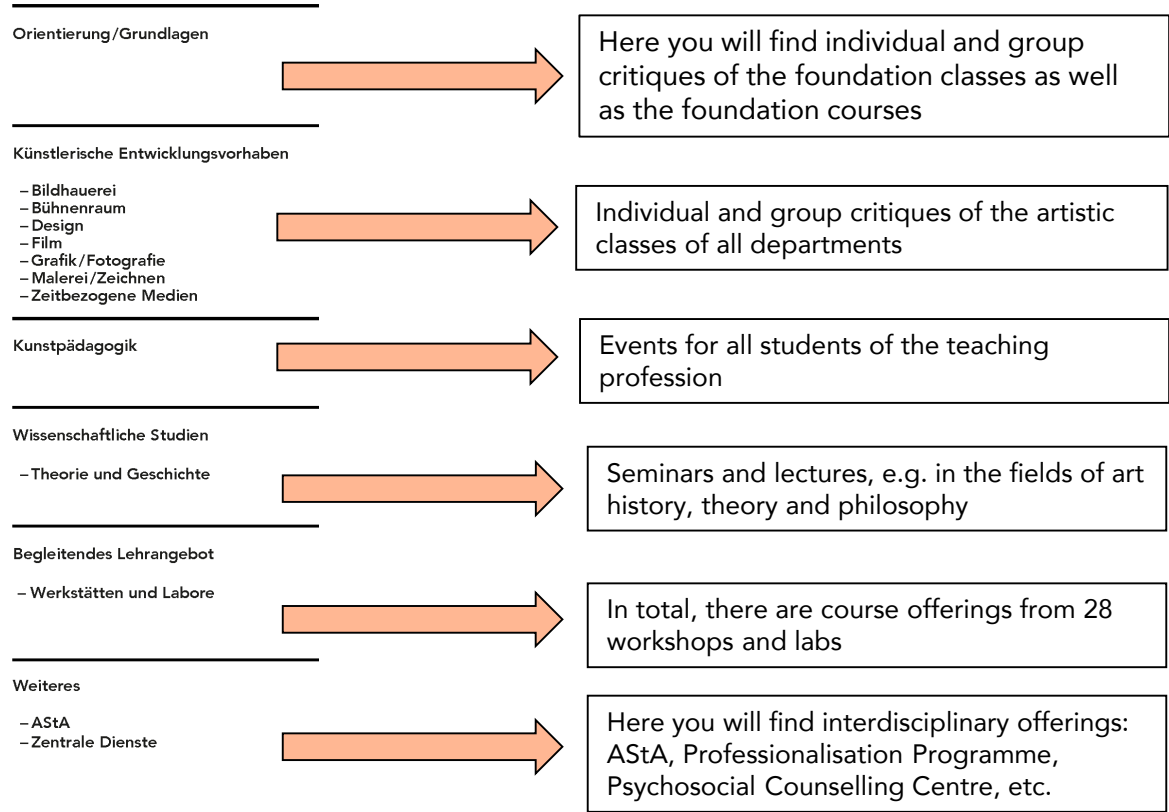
Orientierung/Grundlagen

Here you will find individual and group critiques of the foundation classes as well as the foundation courses

Künstlerische Entwicklungsvorhaben

– Bildhauerei
– Bühnenraum
– Design
– Film
– Grafik/Fotografie
– Malerei/Zeichnen
– Zeitbezogene Medien

Individual and group critiques of the artistic classes of all departments

Kunstpädagogik

Events for all students of the teaching profession

Wissenschaftliche Studien

– Theorie und Geschichte

Seminars and lectures, e.g. in the fields of art history, theory and philosophy

Begleitendes Lehrangebot

– Werkstätten und Labore

In total, there are course offerings from 28 workshops and labs

Weiteres

– AStA
– Zentrale Dienste

Here you will find interdisciplinary offerings: AStA, Professionalisation Programme, Psychosocial Counselling Centre, etc.